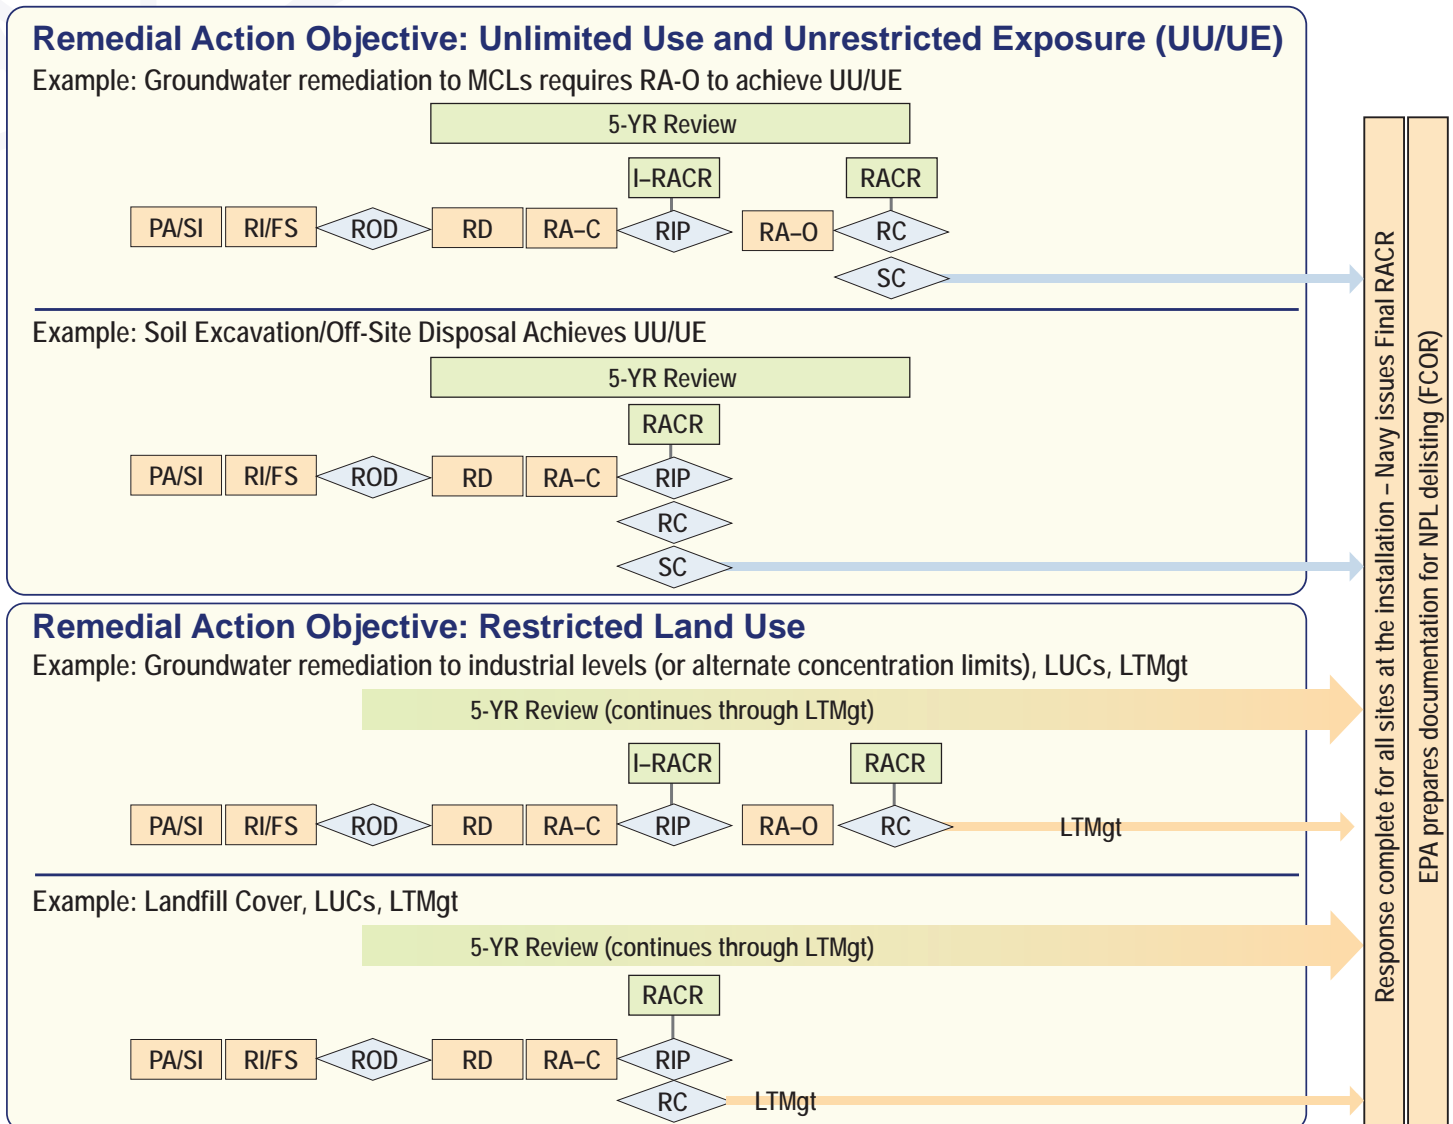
Remedial Action Objective: Unlimited Use and Unrestricted Exposure (UU/UE)

Example: Groundwater remediation to MCLs requires RA-O to achieve UU/UE

5-YR Review

I–RACR

RACR

PA/SI RI/FS ROD RD RA–C RIP RA–O RC

SC

Example: Soil Excavation/Off-Site Disposal Achieves UU/UE

5-YR Review

RACR

PA/SI RI/FS ROD RD RA–C RIP

RC

SC

Remedial Action Objective: Restricted Land Use

Example: Groundwater remediation to industrial levels (or alternate concentration limits), LUCs, LTMgt

5-YR Review (continues through LTMgt)

I–RACR

RACR

PA/SI RI/FS ROD RD RA–C RIP RA–O RC LTMgt

Example: Landfill Cover, LUCs, LTMgt

5-YR Review (continues through LTMgt)

RACR

PA/SI RI/FS ROD RD RA–C RIP

RC LTMgt

Response complete for all sites at the installation – Navy issues Final RACR

EPA prepares documentation for NPL delisting (FCOR)